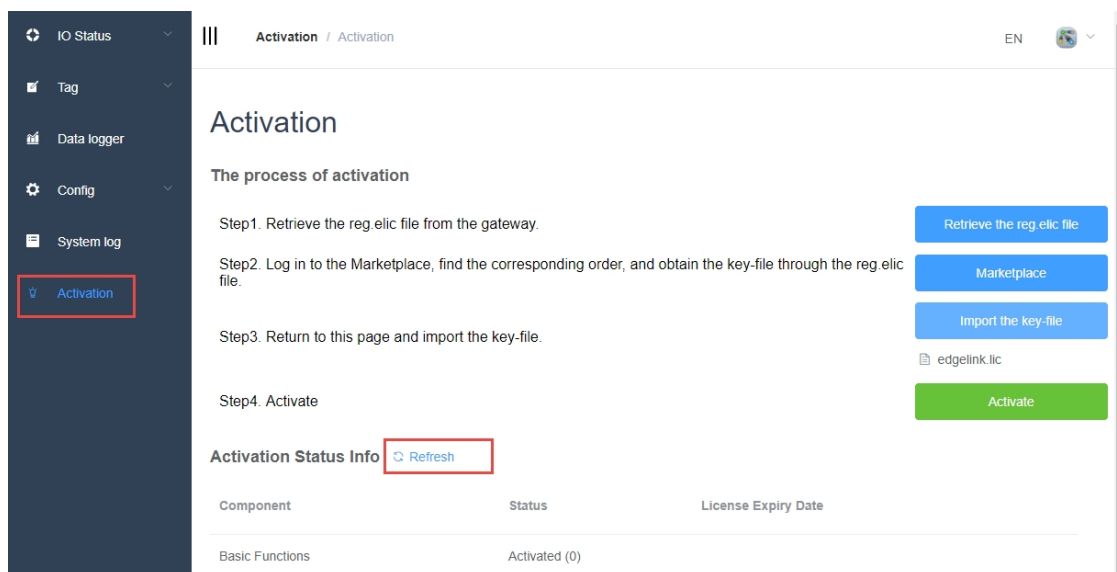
IO Status
Tag
Data logger
Config
System log
Activation

Activation / Activation

EN

Activation

The process of activation

Step1. Retrieve the reg.elic file from the gateway.

Retrieve the reg.elic file

Step2. Log in to the Marketplace, find the corresponding order, and obtain the key-file through the reg.elic file.

Marketplace

Step3. Return to this page and import the key-file.

Import the key-file

edgelink.lic

Step4. Activate

Activate

Activation Status Info Refresh

| Component | Status | License Expiry Date |
|---|---|---|
| Basic Functions | Activated (0) | |